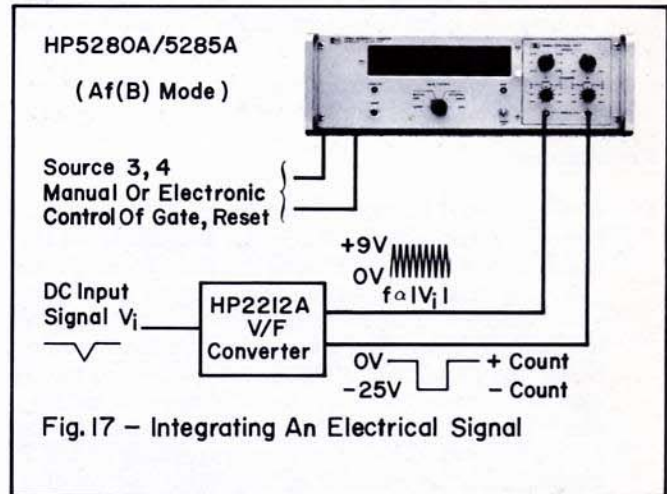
HP5280A/5285A

(Af(B) Mode)

Source 3, 4
Manual Or Electronic
Control Of Gate, Reset

+9V
0V
$f \alpha |V_i|$

DC Input
Signal $V_i$

HP2212A
V/F
Converter

0V
-25V

+ Count
- Count

Fig. 17 – Integrating An Electrical Signal